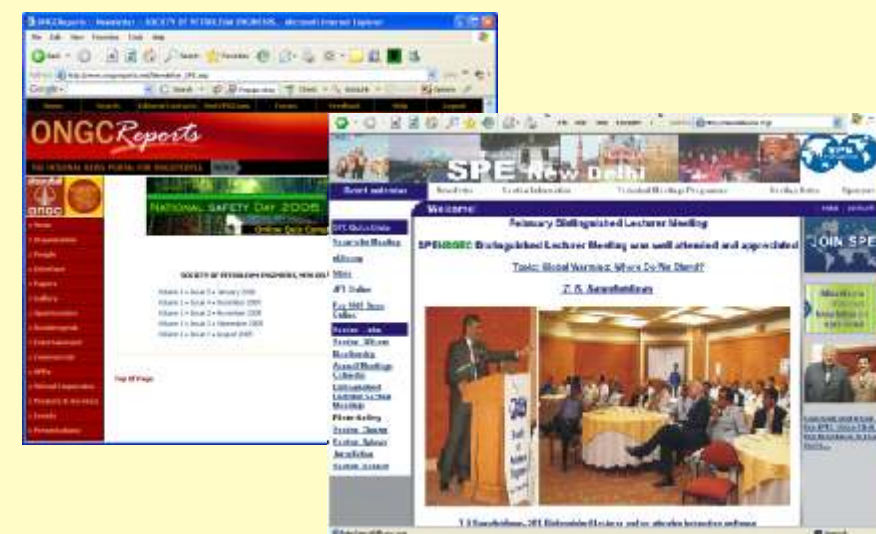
ONGCReports - Newsletter - SOCIETY OF PETROLEUM ENGINEERS... - Microsoft Internet Explorer

File Edit View Favorites Tools Help

ONGC Reports

NATIONAL SAFETY DAY 2006

SOCIETY OF PETROLEUM ENGINEERS, NEW DELHI

Volume 1 • Issue 5 • January 2006
Volume 1 • Issue 4 • December 2005
Volume 1 • Issue 3 • November 2005
Volume 1 • Issue 2 • September 2005
Volume 1 • Issue 1 • August 2005

Top Of Page

SPE New Delhi

Welcome

February Distinguished Lecturer Meeting

SPE/ONGC Distinguished Lecturer Meeting was well attended and appreciated

Topic: Global Warming: Where Do We Stand?

Z. R. Sanatnikhan

JOIN SPE

SPE Quick Guide
Section Meeting
eLibrary
Sites
JPT Online
For Members Online
Section Info
Section Officers
Membership
Annual Meetings Schedule
Distinguished Lecturer Section Meetings
Photo Gallery
Section Charter
Section Bylaws
Newsletters
Section Account

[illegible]